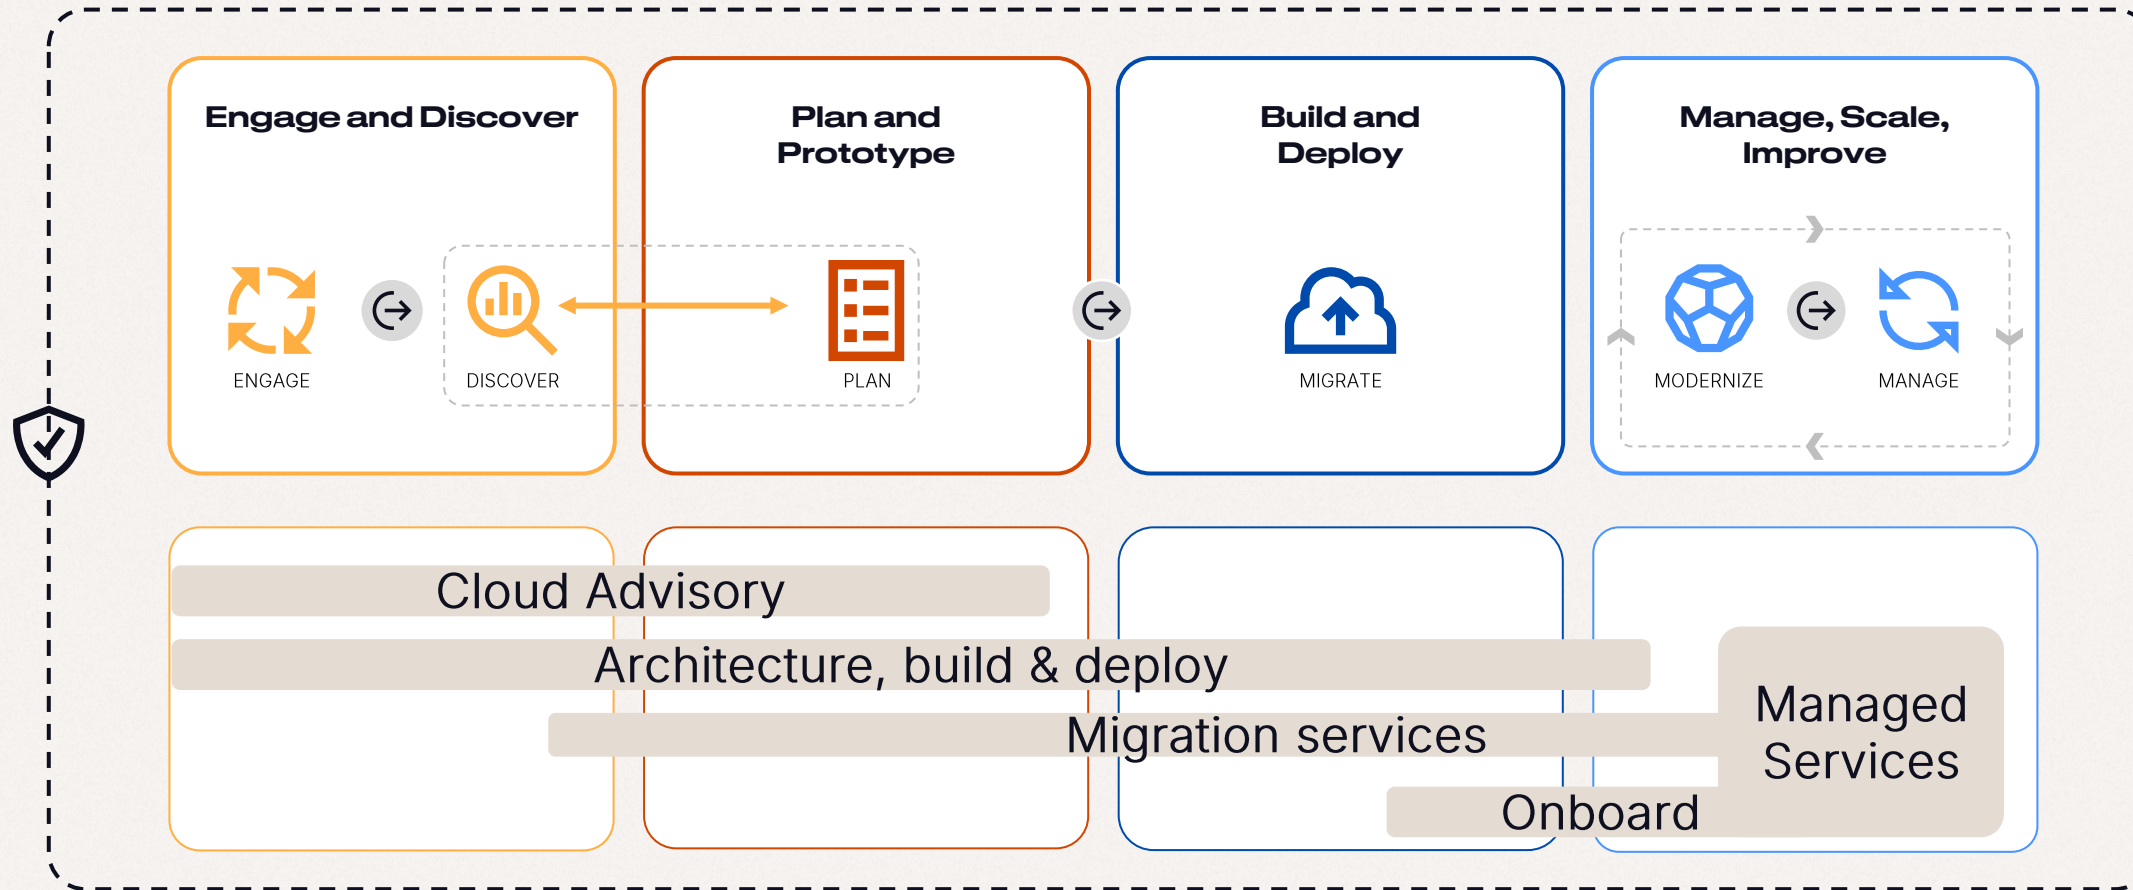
Engage and Discover

ENGAGE

DISCOVER

Plan and Prototype

PLAN

Build and Deploy

MIGRATE

Manage, Scale, Improve

MODERNIZE

MANAGE

Cloud Advisory

Architecture, build & deploy

Migration services

Managed Services

Onboard